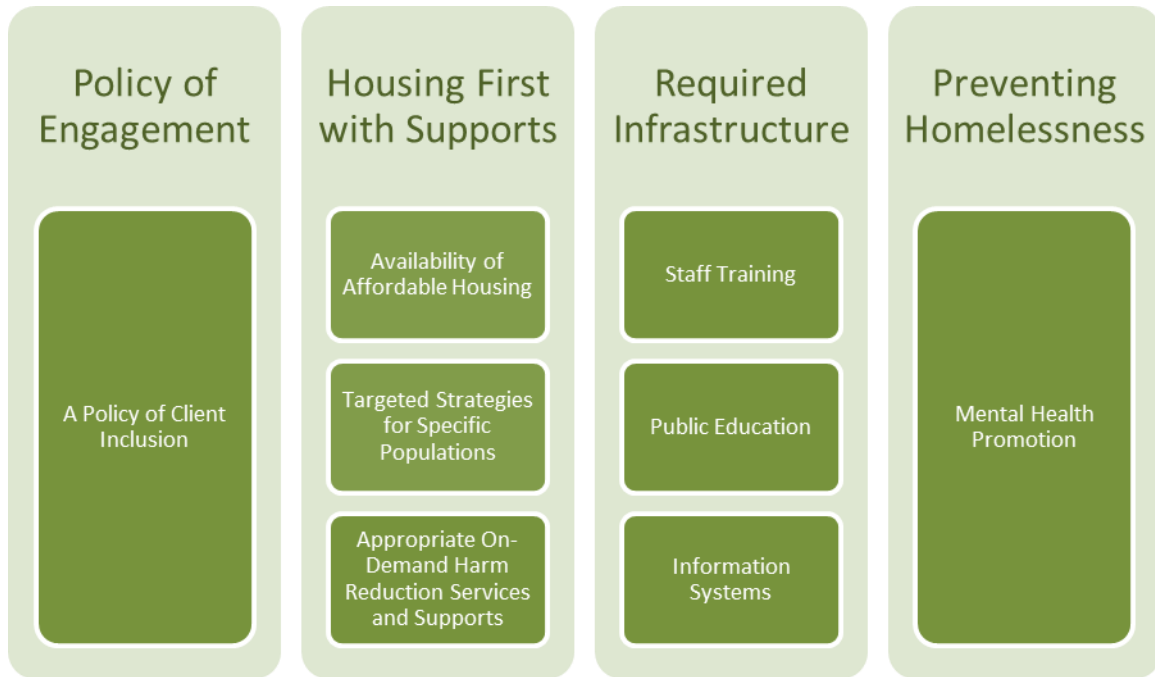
Policy of Engagement

A Policy of Client Inclusion

Housing First with Supports

Availability of Affordable Housing

Targeted Strategies for Specific Populations

Appropriate On-Demand Harm Reduction Services and Supports

Required Infrastructure

Staff Training

Public Education

Information Systems

Preventing Homelessness

Mental Health Promotion